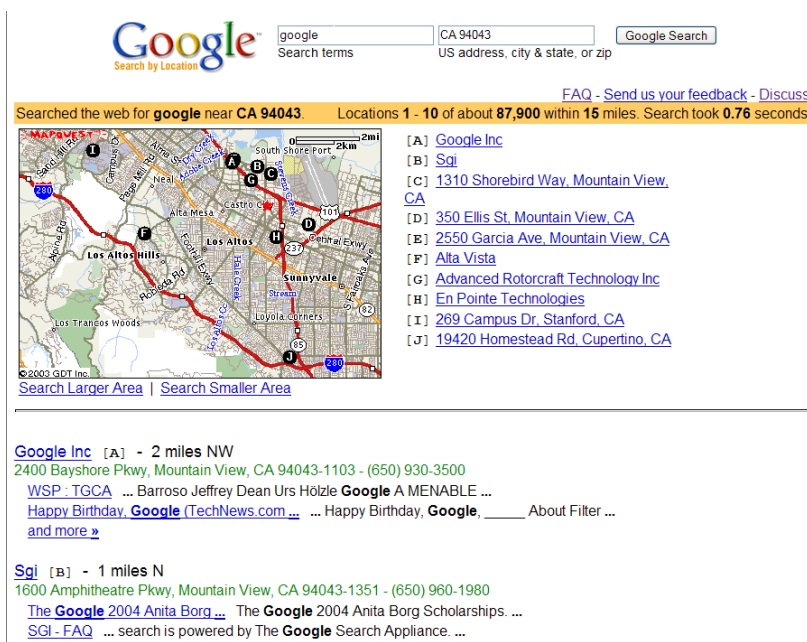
Google
Search by Location

google
Search terms

CA 94043
US address, city & state, or zip

Google Search

FAQ - Send us your feedback - Discuss

Searched the web for **google** near **CA 94043**. Locations **1** - **10** of about **87,900** within **15** miles. Search took **0.76** seconds

MAPQUEST
2mi
2km
South Shore Port
Sand Hill Rd
Campus Dr
Page Mill Rd
Alma St
Dry Creek
Adobe Creek
Neal
Alta Mesa
Castro City
Stevens Creek
101
280
Los Altos
Central Expy
237
Los Altos Hills
Foothill Expy
Moody Rd
Roblede Rd
Hale Creek
Sunnyvale
Stream
Los Trancos Woods
Loyola Corners
85
280
82
© 2003 GDT Inc.

[A] Google Inc
[B] Sgi
[C] 1310 Shorebird Way, Mountain View, CA
[D] 350 Ellis St, Mountain View, CA
[E] 2550 Garcia Ave, Mountain View, CA
[F] Alta Vista
[G] Advanced Rotorcraft Technology Inc
[H] En Pointe Technologies
[I] 269 Campus Dr, Stanford, CA
[J] 19420 Homestead Rd, Cupertino, CA

Search Larger Area | Search Smaller Area

Google Inc [A] - 2 miles NW
2400 Bayshore Pkwy, Mountain View, CA 94043-1103 - (650) 930-3500
WSP : TGCA ... Barroso Jeffrey Dean Urs Hölzle **Google** A MENABLE ...
Happy Birthday, **Google** (TechNews.com ... ... Happy Birthday, **Google**, _____ About Filter ...
and more »

Sgi [B] - 1 miles N
1600 Amphitheatre Pkwy, Mountain View, CA 94043-1351 - (650) 960-1980
The **Google** 2004 Anita Borg ... The **Google** 2004 Anita Borg Scholarships. ...
SGI - FAQ ... search is powered by The **Google** Search Appliance. ...